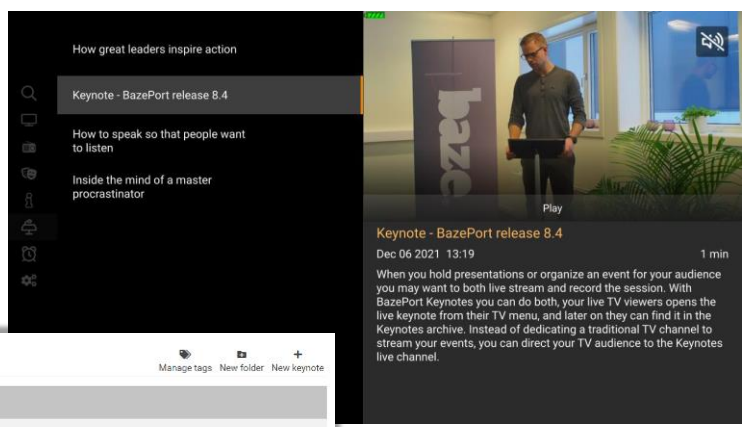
How great leaders inspire action

Keynote - BazePort release 8.4

How to speak so that people want to listen

Inside the mind of a master procrastinator

baze

Play

Keynote - BazePort release 8.4

Dec 06 2021 13:19

1 min

When you hold presentations or organize an event for your audience you may want to both live stream and record the session. With BazePort Keynotes you can do both, your live TV viewers opens the live keynote from their TV menu, and later on they can find it in the Keynotes archive. Instead of dedicating a traditional TV channel to stream your events, you can direct your TV audience to the Keynotes live channel.

Manage tags New folder New keynote